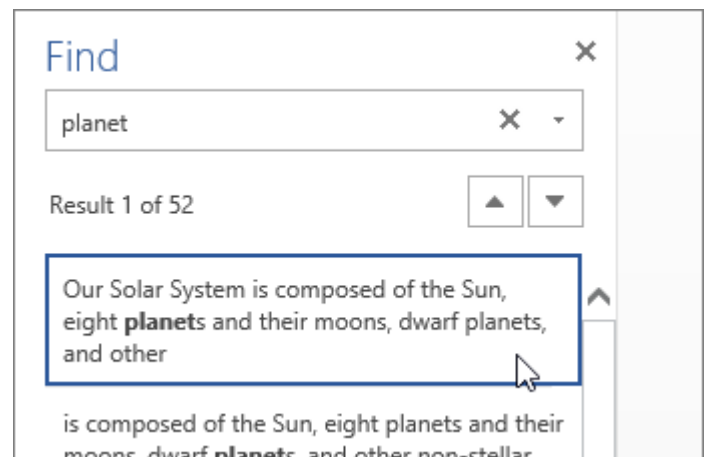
Find

planet

Result 1 of 52

Our Solar System is composed of the Sun, eight **planet**s and their moons, dwarf planets, and other

is composed of the Sun, eight planets and their moons, dwarf **planet**s, and other non-stellar